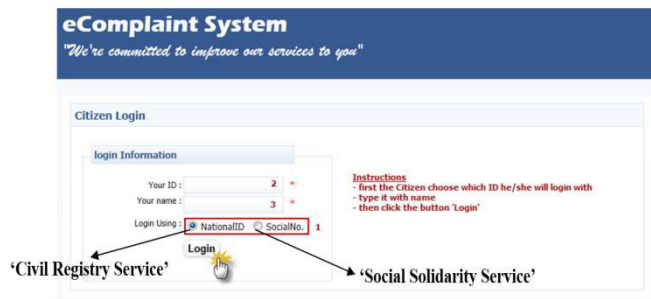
eComplaint System

"We're committed to improve our services to you"

Citizen Login

login Information

Your ID : 2 *

Your name : 3 *

Login Using : NationalID SocialNo. 1

Login

Instructions
- first the Citizen choose which ID he/she will login with
- type it with name
- then click the button 'Login'

'Civil Registry Service'

'Social Solidarity Service'